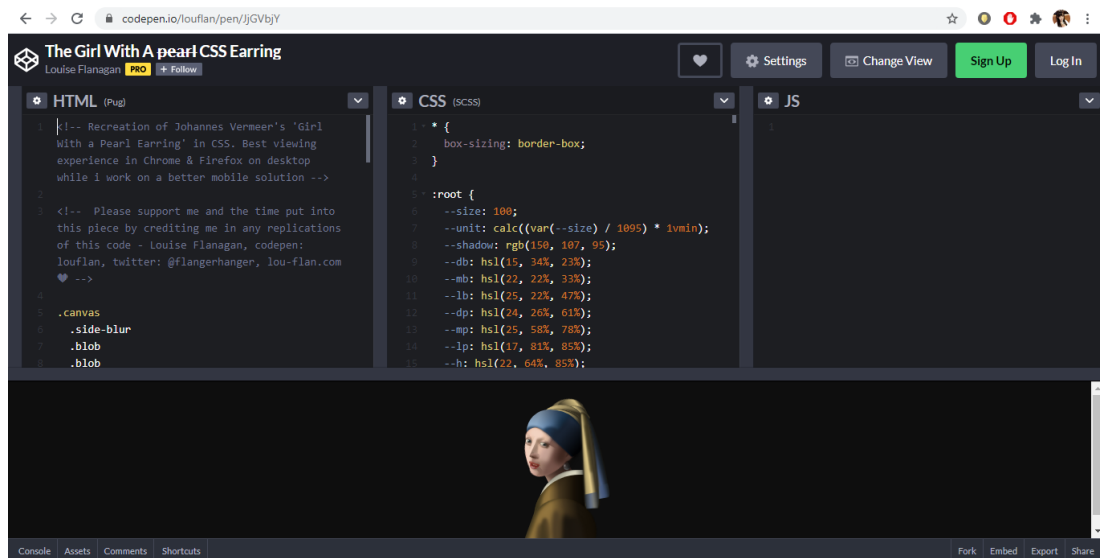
codepen.io/louflan/pen/JjGVbjY

The Girl With A ~~pearl~~ CSS Earring
Louise Flanagan PRO + Follow

Settings Change View Sign Up Log In

HTML (Pug)

1 <!-- Recreation of Johannes Vermeer's 'Girl With a Pearl Earring' in CSS. Best viewing experience in Chrome & Firefox on desktop while i work on a better mobile solution -->
2
3 <!-- Please support me and the time put into this piece by crediting me in any replications of this code - Louise Flanagan, codepen: louflan, twitter: @flangerhanger, lou-flan.com ♥ -->
4
5 .canvas
6 .side-blur
7 .blob
8 .blob

CSS (SCSS)

1 * {
2 box-sizing: border-box;
3 }
4
5 :root {
6 --size: 100;
7 --unit: calc((var(--size) / 1095) * 1vmin);
8 --shadow: rgb(150, 107, 95);
9 --db: hsl(15, 34%, 23%);
10 --mb: hsl(22, 22%, 33%);
11 --lb: hsl(25, 22%, 47%);
12 --dp: hsl(24, 26%, 61%);
13 --mp: hsl(25, 58%, 78%);
14 --lp: hsl(17, 81%, 85%);
15 --h: hsl(22, 64%, 85%);

JS

1

Console Assets Comments Shortcuts Fork Embed Export Share